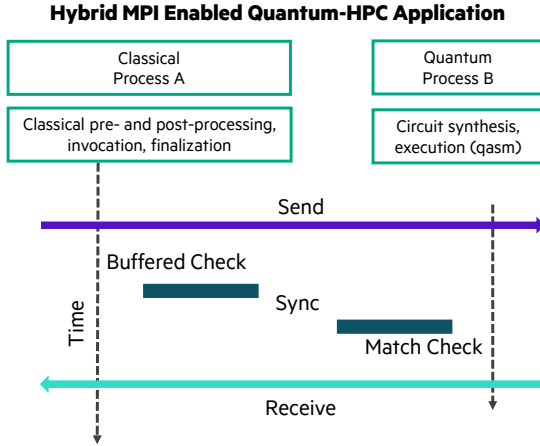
Hybrid MPI Enabled Quantum-HPC Application

Classical Process A

Quantum Process B

Classical pre- and post-processing, invocation, finalization

Circuit synthesis, execution (qasm)

Send

Buffered Check

Sync

Time

Match Check

Receive